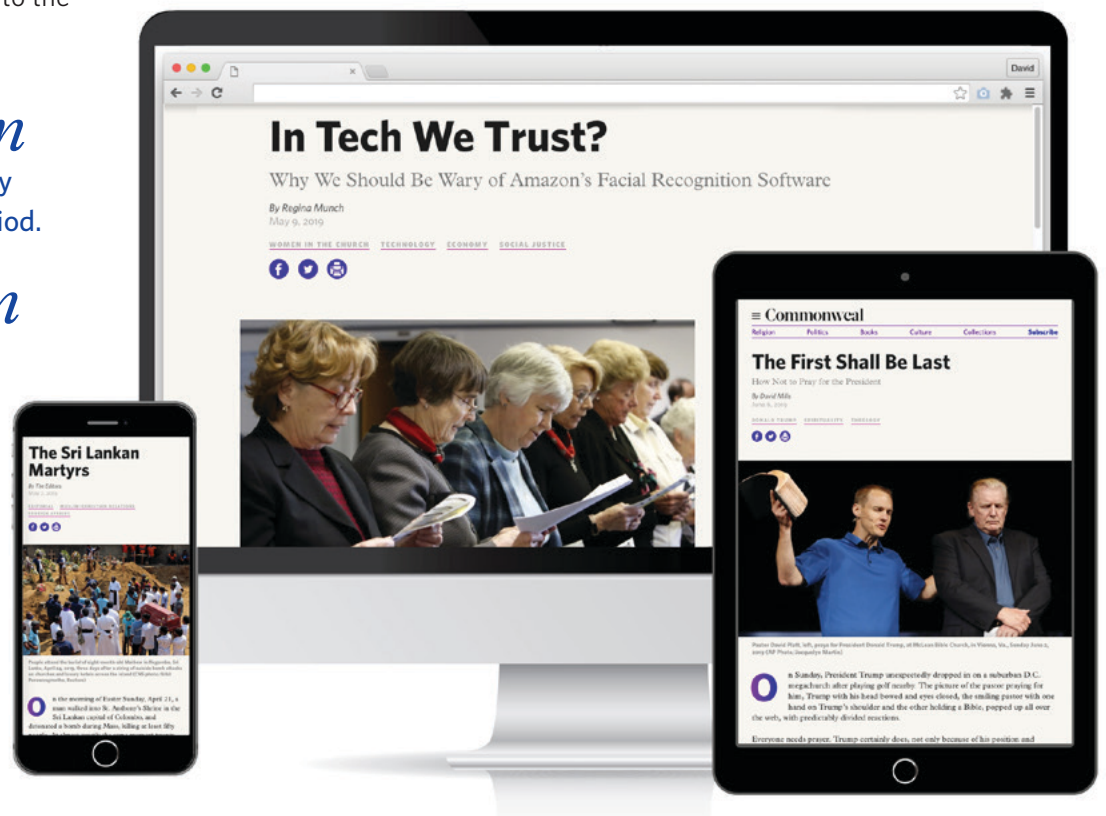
to the

n
y
iod.

n

David

In Tech We Trust?

Why We Should Be Wary of Amazon's Facial Recognition Software

By Regina Munch
May 9, 2019

WOMEN IN THE CHURCH TECHNOLOGY ECONOMY SOCIAL JUSTICE

The Sri Lankan Martyrs

By The Editors

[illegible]

≡ Commonweal

Religion Politics Books Culture Collections Subscribe

The First Shall Be Last

How Not to Pray for the President

By David Mills

DONALD TRUMP SPIRITUALITY THEOLOGY

n Sunday, President Trump unexpectedly dropped in on a suburban D.C. megachurch after playing golf nearby. The picture of the pastor praying for him, Trump with his head bowed and eyes closed, the smiling pastor with one hand on Trump's shoulder and the other holding a Bible, popped up all over the web, with predictably divided reactions.

Everyone needs prayer. Trump certainly does, not only because of his position and

n the morning of Easter Sunday, April 21, a man walked into St. Anthony's Shrine in the Sri Lankan capital of Colombo, and detonated a bomb during Mass, killing at least fifty